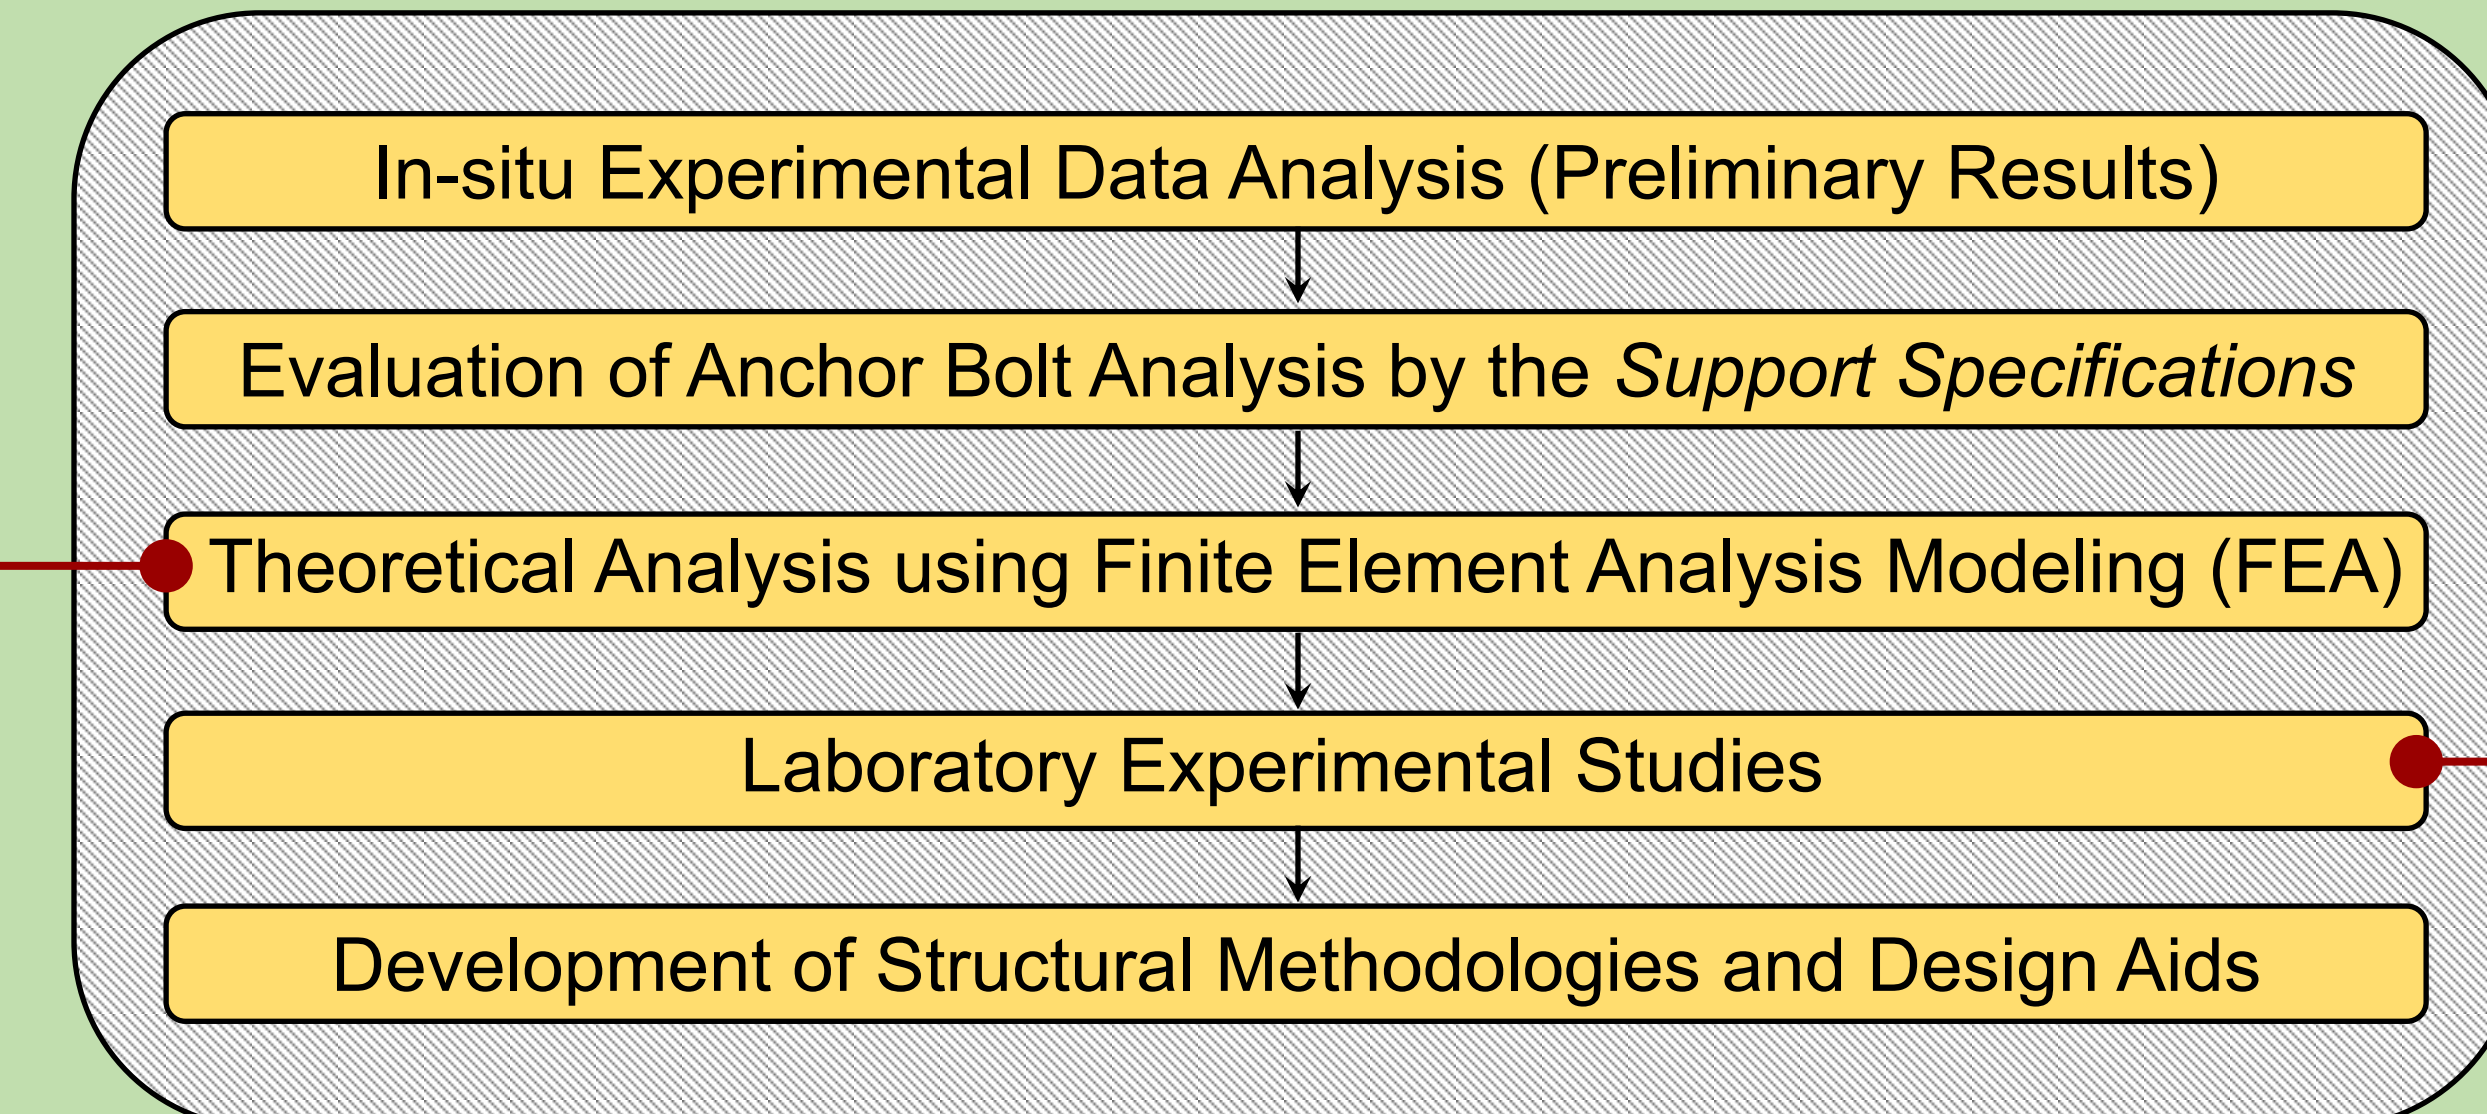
In-situ Experimental Data Analysis (Preliminary Results)

Evaluation of Anchor Bolt Analysis by the Support Specifications

Theoretical Analysis using Finite Element Analysis Modeling (FEA)

Laboratory Experimental Studies

Development of Structural Methodologies and Design Aids